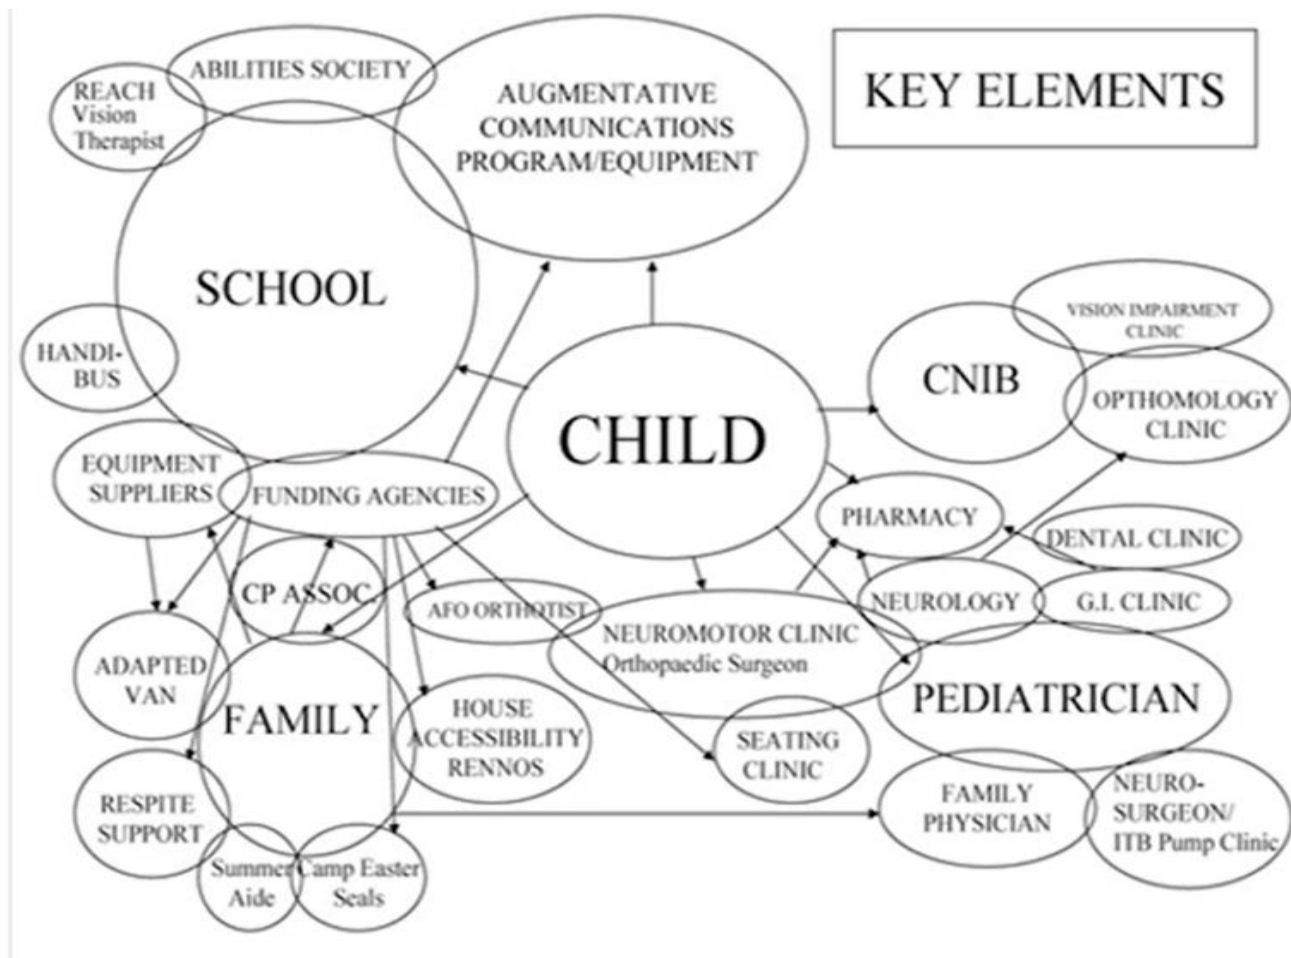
KEY ELEMENTS

REACH Vision Therapist

ABILITIES SOCIETY

AUGMENTATIVE COMMUNICATIONS PROGRAM/EQUIPMENT

SCHOOL

HANDI-BUS

CHILD

VISION IMPAIRMENT CLINIC

CNIB

OPTHOMOLOGY CLINIC

EQUIPMENT SUPPLIERS

FUNDING AGENCIES

PHARMACY

DENTAL CLINIC

CP ASSOC.

AFO ORTHOTIST

NEUROMOTOR CLINIC Orthopaedic Surgeon

NEUROLOGY

G.I. CLINIC

ADAPTED VAN

FAMILY

HOUSE ACCESSIBILITY RENNOS

PEDIATRICIAN

SEATING CLINIC

RESPITE SUPPORT

FAMILY PHYSICIAN

NEURO-SURGEON/ ITB Pump Clinic

Summer Aide

Camp Easter Seals